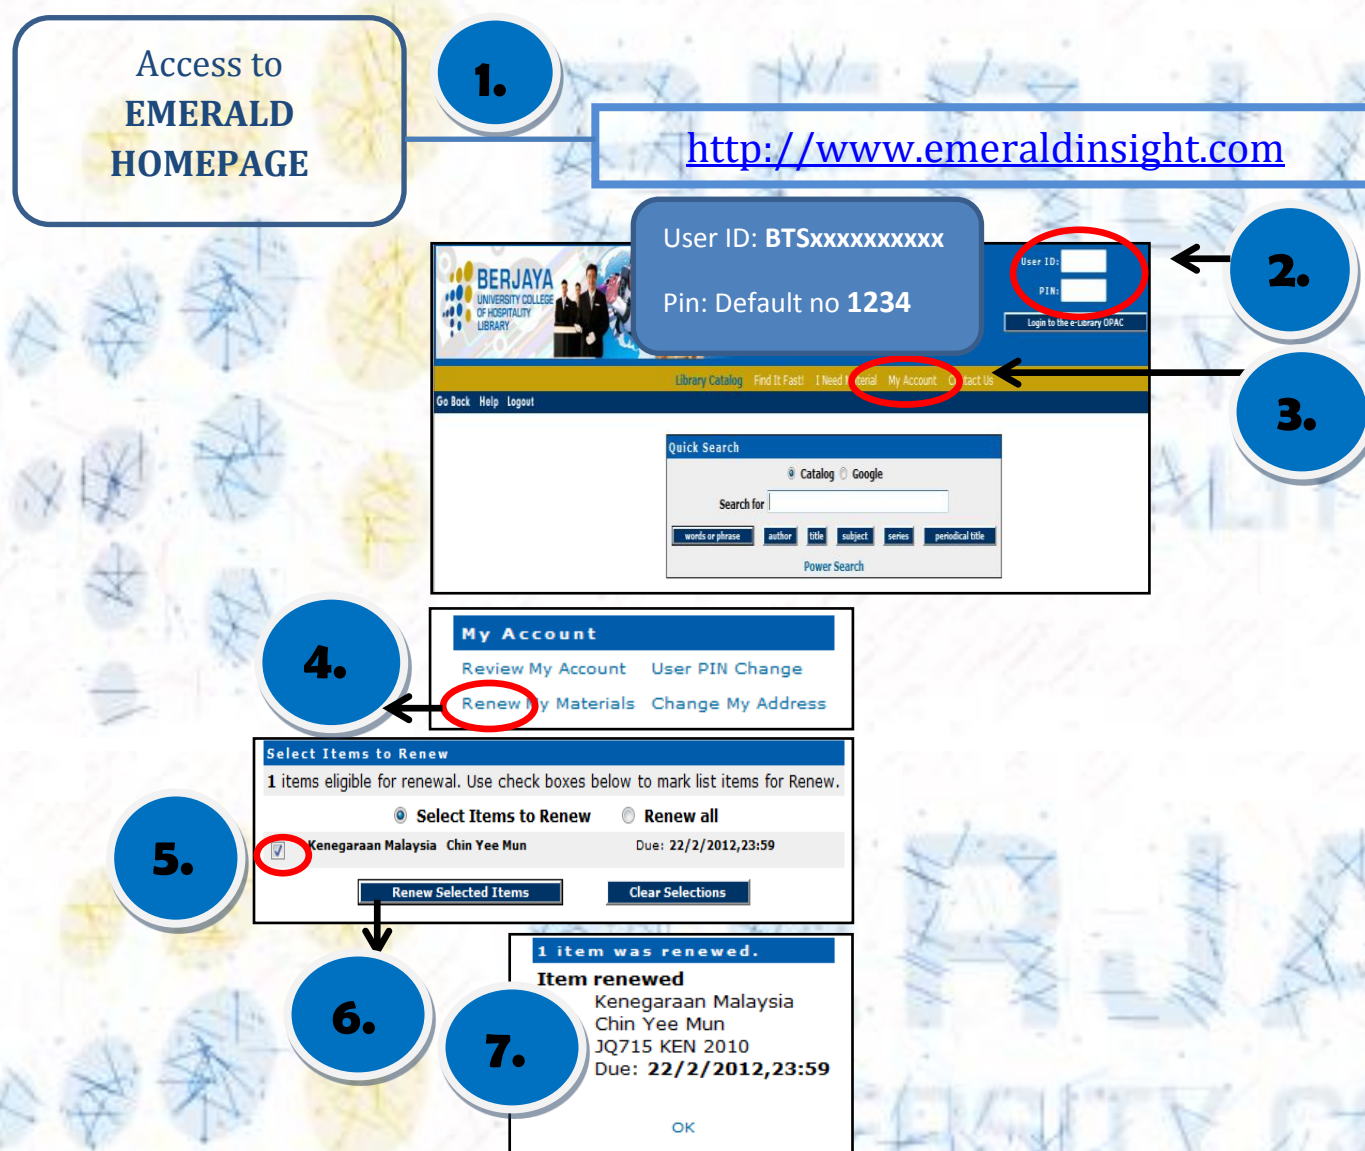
Access to EMERALD HOMEPAGE

1.

http://www.emeraldinsight.com

User ID: BTSxxxxxxxxxx

Pin: Default no 1234

BERJAYA UNIVERSITY COLLEGE OF HOSPITALITY LIBRARY

User ID:
PIN:
Login to the e-Library OPAC

2.

Library Catalog Find It Fast! I Need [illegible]terial My Account C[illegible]tact Us

3.

Go Back Help Logout

Quick Search

Catalog Google

Search for

words or phrase author title subject series periodical title

Power Search

My Account

Review My Account User PIN Change
Renew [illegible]y Materials Change My Address

4.

Select Items to Renew

1 items eligible for renewal. Use check boxes below to mark list items for Renew.

Select Items to Renew Renew all

Kenegaraan Malaysia Chin Yee Mun Due: 22/2/2012,23:59

5.

Renew Selected Items Clear Selections

6.

1 item was renewed.

Item renewed
Kenegaraan Malaysia
Chin Yee Mun
JQ715 KEN 2010
Due: 22/2/2012,23:59

7.

OK